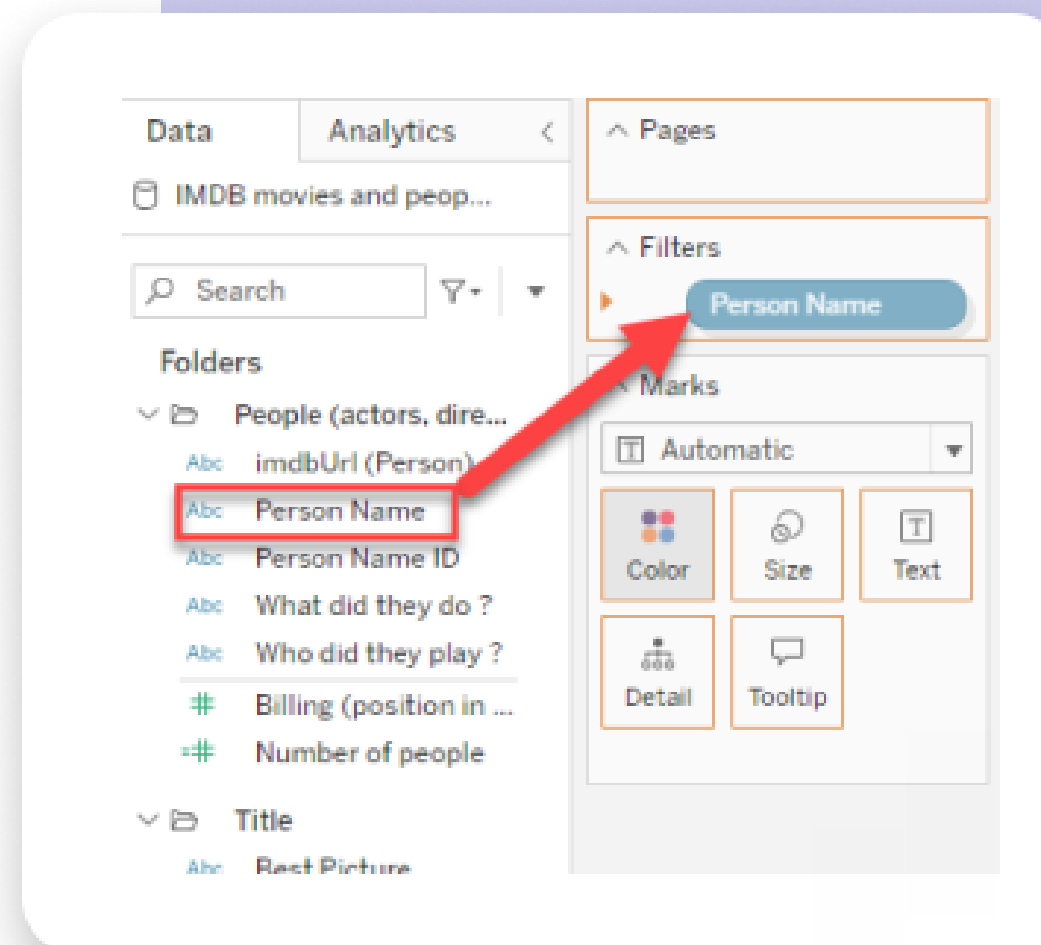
Data

Analytics

IMDB movies and peop...

Search

Folders

People (actors, dire...

Abc imdbUrl (Person)

Abc Person Name

Abc Person Name ID

Abc What did they do ?

Abc Who did they play ?

Billing (position in ...

Number of people

Title

Abc Best Picture

Pages

Filters

Person Name

Marks

Automatic

Color

Size

Text

Detail

Tooltip